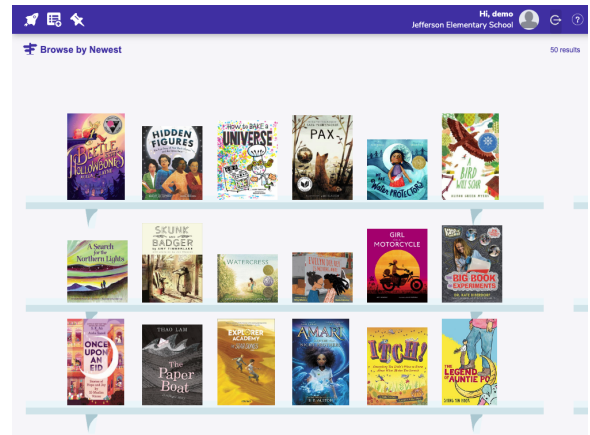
Hi, demo
Jefferson Elementary School

Browse by Newest

50 results

Beetle & the Hollowbones

Hidden Figures

How to Bake a Universe

PAX

We Are Water Protectors

A Bird Will Soar

A Search for the Northern Lights

Skunk and Badger

Watercress

Girl on a Motorcycle

The Big Book of Experiments

Once Upon an Eid

The Paper Boat

Explorer Academy

Amari

Itch!

The Legend of Auntie Po